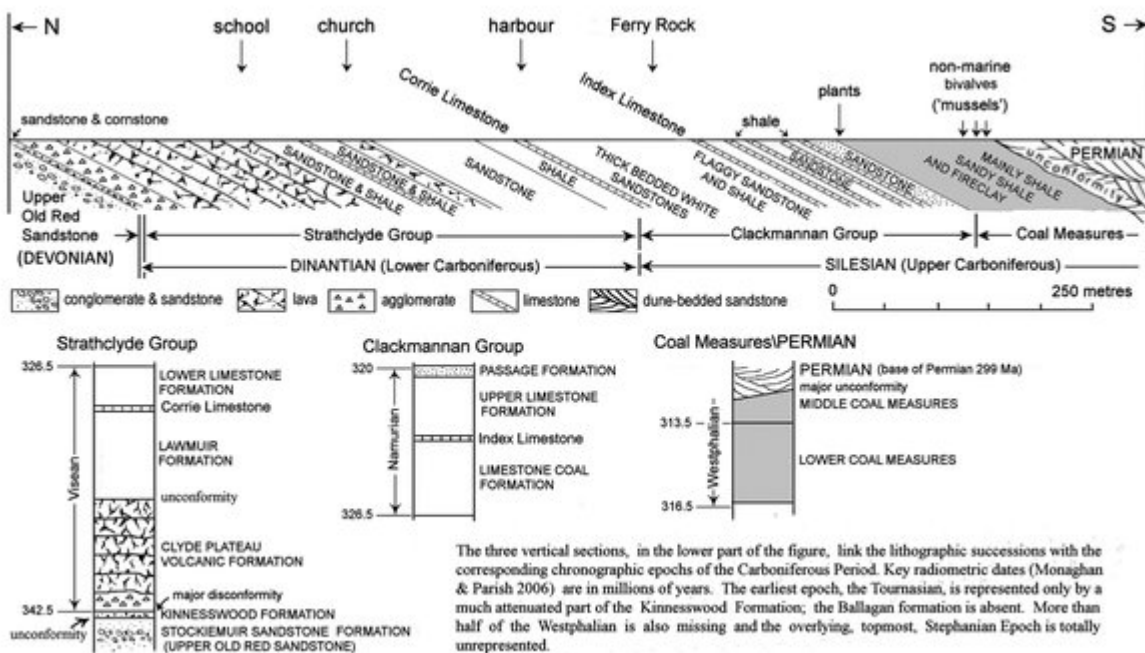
← N

school

church

harbour

Ferry Rock

S →

Corrie Limestone

Index Limestone

non-marine bivalves ('mussels')

plants

shale

sandstone & cornstone

SANDSTONE & SHALE

SANDSTONE & SHALE

SANDSTONE

SHALE

THICK BEDDED WHITE SANDSTONES

FLAGGY SANDSTONE AND SHALE

SANDSTONE

SANDSTONE

SANDY SHALE AND FIRECLAY

MAINLY SHALE

unconformity

PERMIAN

Upper Old Red Sandstone (DEVONIAN)

Strathclyde Group

Clackmannan Group

Coal Measures

DINANTIAN (Lower Carboniferous)

SILESIAN (Upper Carboniferous)

conglomerate & sandstone

lava

agglomerate

limestone

dune-bedded sandstone

0

250 metres

Strathclyde Group

326.5

LOWER LIMESTONE FORMATION

Corrie Limestone

LAWMUIR FORMATION

unconformity

CLYDE PLATEAU VOLCANIC FORMATION

major disconformity

KINNESSWOOD FORMATION

342.5

unconformity

STOCKIEMUIR SANDSTONE FORMATION (UPPER OLD RED SANDSTONE)

Visean

Clackmannan Group

320

PASSAGE FORMATION

UPPER LIMESTONE FORMATION

Index Limestone

LIMESTONE COAL FORMATION

326.5

Namurian

Coal Measures\PERMIAN

PERMIAN (base of Permian 299 Ma)

major unconformity

MIDDLE COAL MEASURES

313.5

LOWER COAL MEASURES

316.5

Westphalian

The three vertical sections, in the lower part of the figure, link the lithographic successions with the corresponding chronographic epochs of the Carboniferous Period. Key radiometric dates (Monaghan & Parish 2006) are in millions of years. The earliest epoch, the Tournasian, is represented only by a much attenuated part of the Kinnesswood Formation; the Ballagan formation is absent. More than half of the Westphalian is also missing and the overlying, topmost, Stephanian Epoch is totally unrepresented.